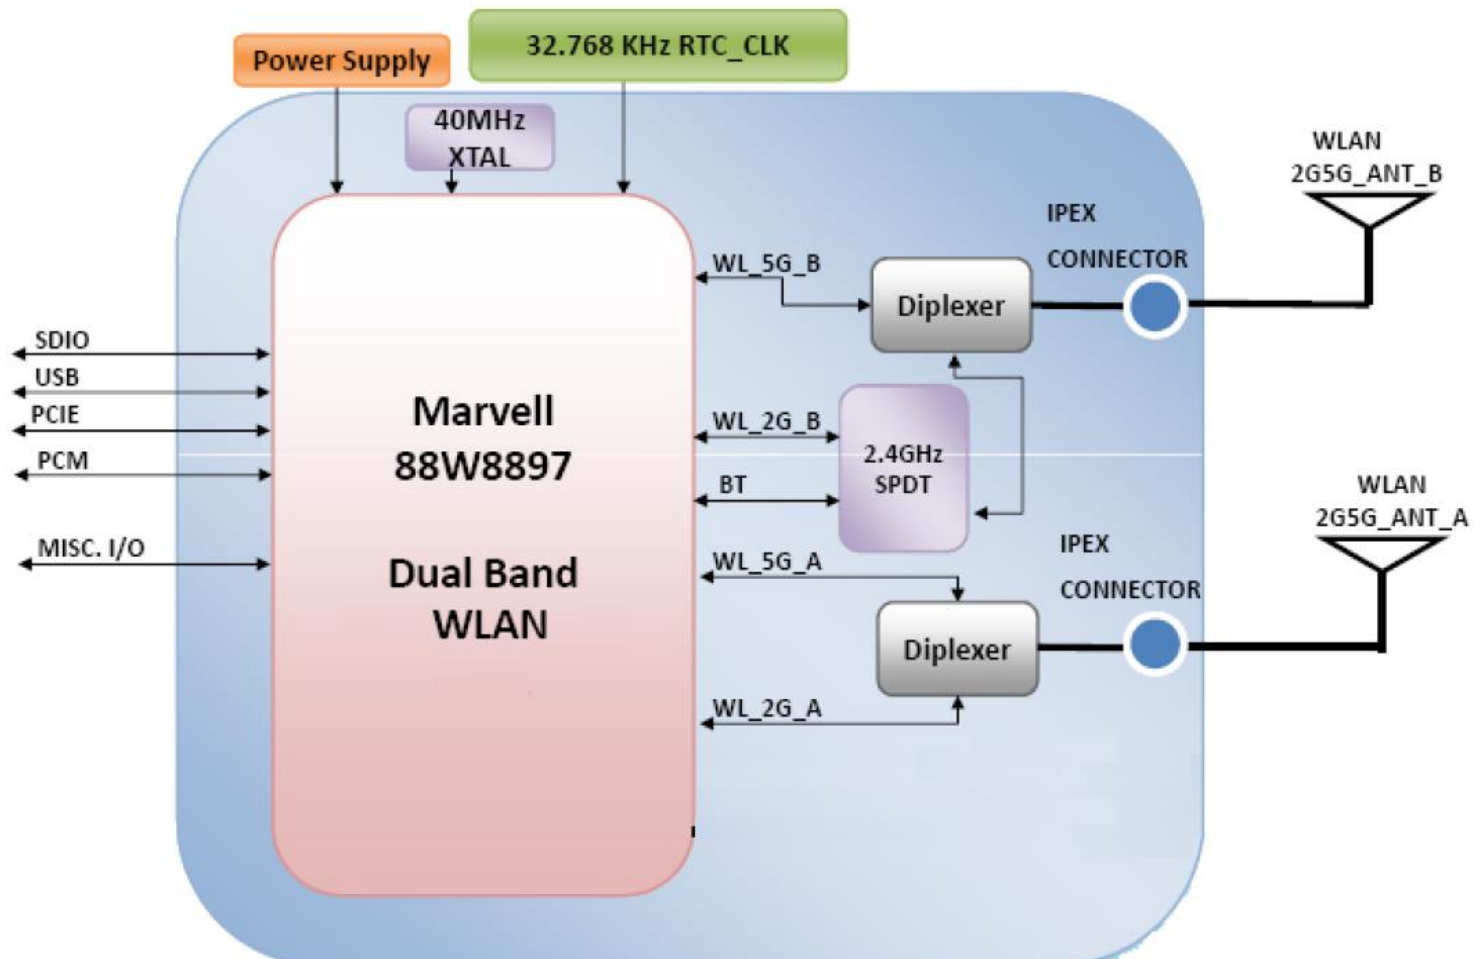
Power Supply

32.768 KHz RTC_CLK

40MHz XTAL

WLAN 2G5G_ANT_B

IPEX

CONNECTOR

WL_5G_B

Diplexer

SDIO

USB

PCIE

PCM

MISC. I/O

Marvell 88W8897

Dual Band WLAN

WL_2G_B

2.4GHz SPDT

BT

WLAN 2G5G_ANT_A

IPEX

CONNECTOR

WL_5G_A

Diplexer

WL_2G_A